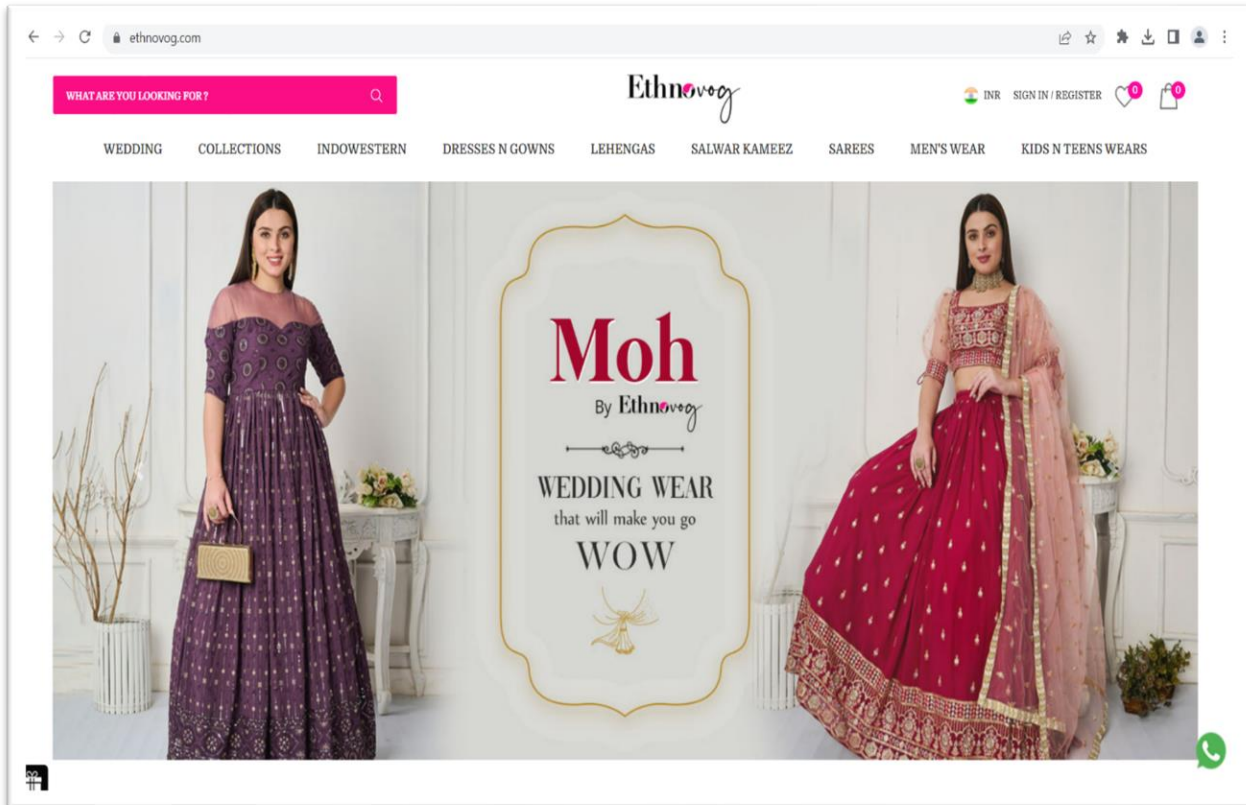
ethnovog.com

WHAT ARE YOU LOOKING FOR ?

Ethnovog

INR SIGN IN / REGISTER 0 0

WEDDING COLLECTIONS INDOWESTERN DRESSES N GOWNS LEHENGAS SALWAR KAMEEZ SAREES MEN'S WEAR KIDS N TEENS WEARS

Moh
By Ethnovog

WEDDING WEAR
that will make you go
WOW